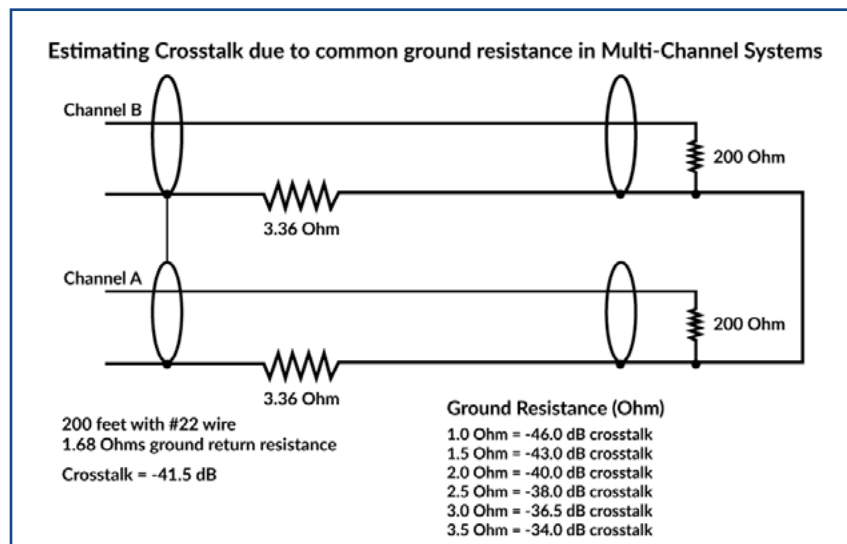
Estimating Crosstalk due to common ground resistance in Multi-Channel Systems

Channel B

200 Ohm

3.36 Ohm

Channel A

200 Ohm

3.36 Ohm

200 feet with #22 wire
1.68 Ohms ground return resistance

Crosstalk = -41.5 dB

Ground Resistance (Ohm)

1.0 Ohm = -46.0 dB crosstalk
1.5 Ohm = -43.0 dB crosstalk
2.0 Ohm = -40.0 dB crosstalk
2.5 Ohm = -38.0 dB crosstalk
3.0 Ohm = -36.5 dB crosstalk
3.5 Ohm = -34.0 dB crosstalk